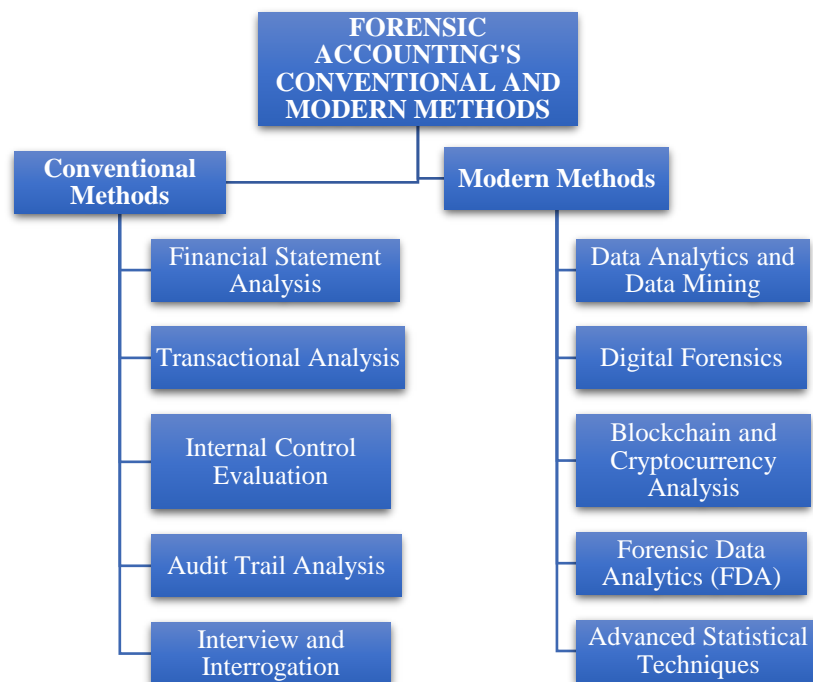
FORENSIC ACCOUNTING'S CONVENTIONAL AND MODERN METHODS

Conventional Methods

Financial Statement Analysis

Transactional Analysis

Internal Control Evaluation

Audit Trail Analysis

Interview and Interrogation

Modern Methods

Data Analytics and Data Mining

Digital Forensics

Blockchain and Cryptocurrency Analysis

Forensic Data Analytics (FDA)

Advanced Statistical Techniques